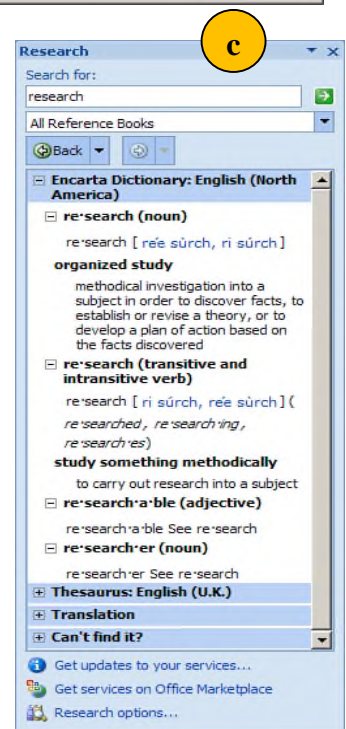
c

Research

Search for:

research

All Reference Books

Back

Encarta Dictionary: English (North America)

re·search (noun)

re·search [ rée súrch, ri súrch ]

organized study

methodical investigation into a subject in order to discover facts, to establish or revise a theory, or to develop a plan of action based on the facts discovered

re·search (transitive and intransitive verb)

re·search [ ri súrch, rée súrch ] ( re·searched, re·search·ing, re·search·es)

study something methodically

to carry out research into a subject

re·search·a·ble (adjective)

re·search·a·ble See re·search

re·search·er (noun)

re·search·er See re·search

Thesaurus: English (U.K.)

Translation

Can't find it?

Get updates to your services...

Get services on Office Marketplace

Research options...